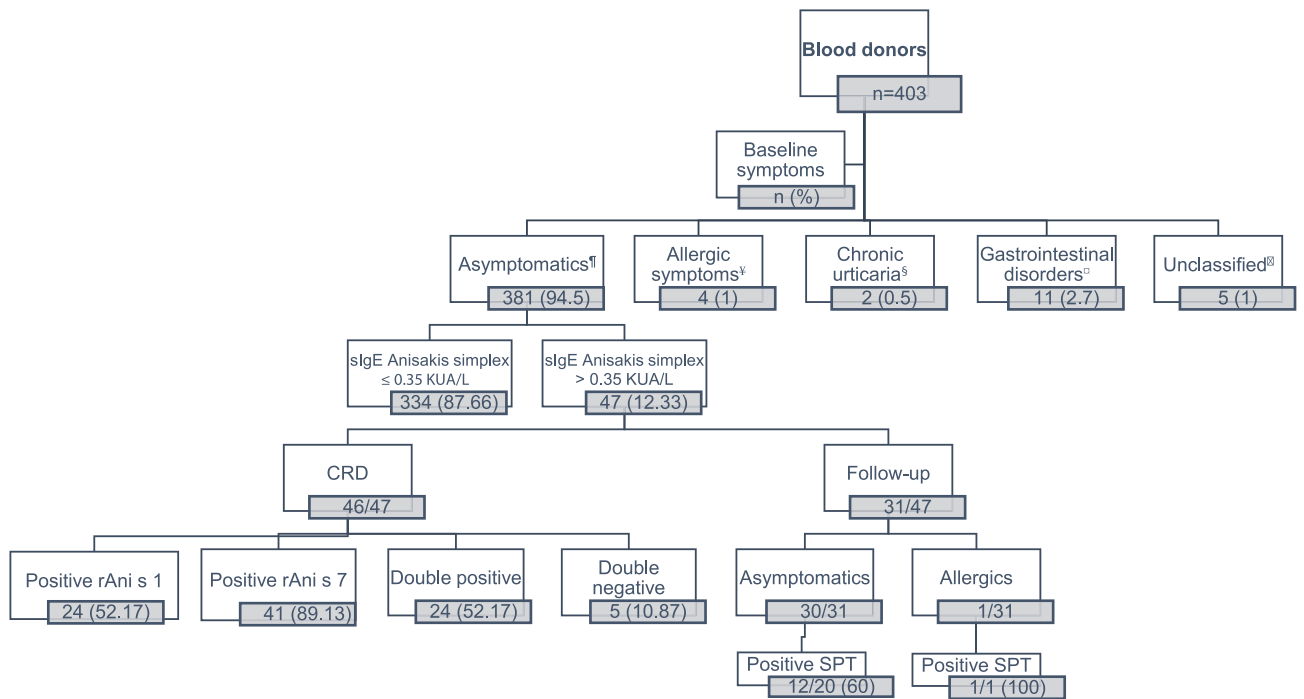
Blood donors
n=403

Baseline symptoms
n (%)

Asymptomatics¶
381 (94.5)

Allergic symptoms¥
4 (1)

Chronic urticaria§
2 (0.5)

Gastrointestinal disorders□
11 (2.7)

Unclassified⊠
5 (1)

sIgE Anisakis simplex ≤ 0.35 KUA/L
334 (87.66)

sIgE Anisakis simplex > 0.35 KUA/L
47 (12.33)

CRD
46/47

Follow-up
31/47

Positive rAni s 1
24 (52.17)

Positive rAni s 7
41 (89.13)

Double positive
24 (52.17)

Double negative
5 (10.87)

Asymptomatics
30/31

Allergics
1/31

Positive SPT
12/20 (60)

Positive SPT
1/1 (100)